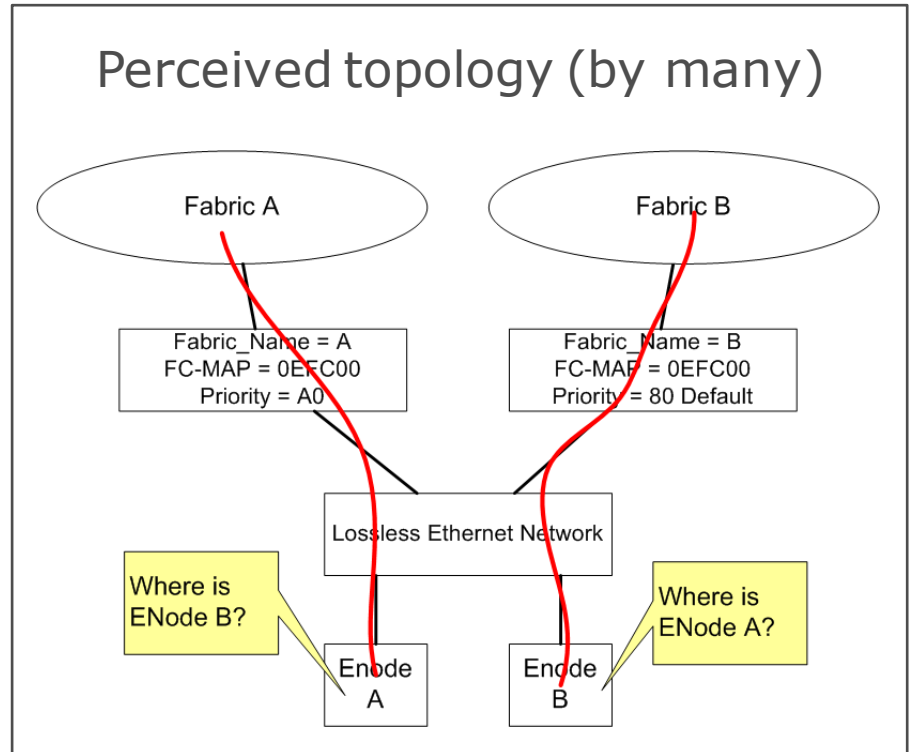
Perceived topology (by many)

Fabric A

Fabric B

Fabric_Name = A
FC-MAP = 0EFC00
Priority = A0

Fabric_Name = B
FC-MAP = 0EFC00
Priority = 80 Default

Lossless Ethernet Network

Where is ENode B?

Where is ENode A?

Enode A

Enode B